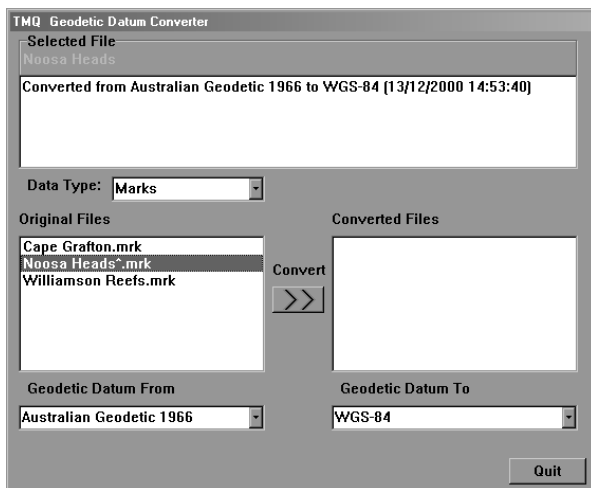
TMQ Geodetic Datum Converter

Selected File

Noosa Heads

Converted from Australian Geodetic 1966 to WGS-84 (13/12/2000 14:53:40)

Data Type: Marks

Original Files

Cape Grafton.mrk
Noosa Heads^.mrk
Williamson Reefs.mrk

Convert

>>

Converted Files

Geodetic Datum From

Australian Geodetic 1966

Geodetic Datum To

WGS-84

Quit